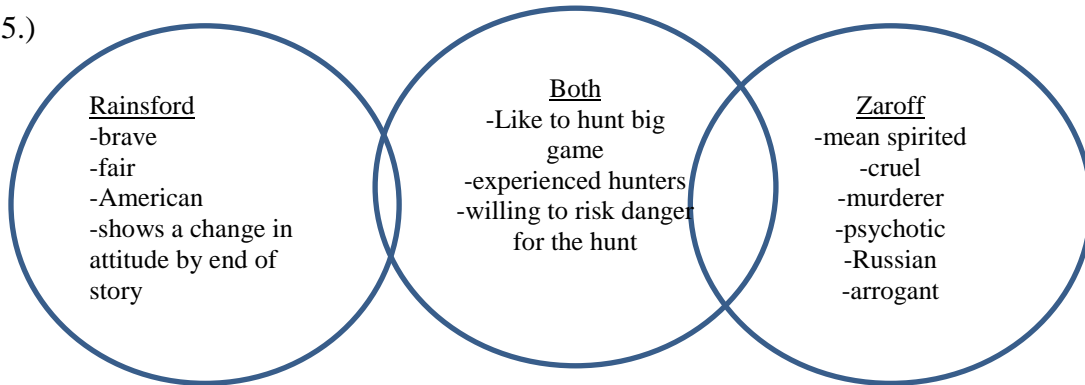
5.)

Rainsford
-brave
-fair
-American
-shows a change in attitude by end of story

Both
-Like to hunt big game
-experienced hunters
-willing to risk danger for the hunt

Zaroff
-mean spirited
-cruel
-murderer
-psychotic
-Russian
-arrogant